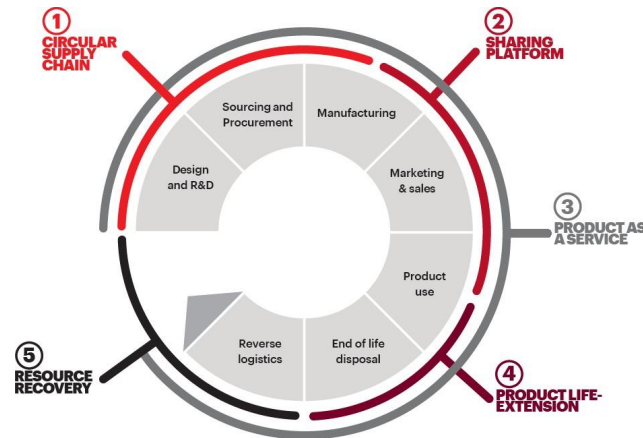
1
CIRCULAR SUPPLY CHAIN

2
SHARING PLATFORM

Sourcing and Procurement

Manufacturing

Design and R&D

Marketing & sales

3
PRODUCT AS A SERVICE

Product use

Reverse logistics

End of life disposal

5
RESOURCE RECOVERY

4
PRODUCT LIFE-EXTENSION